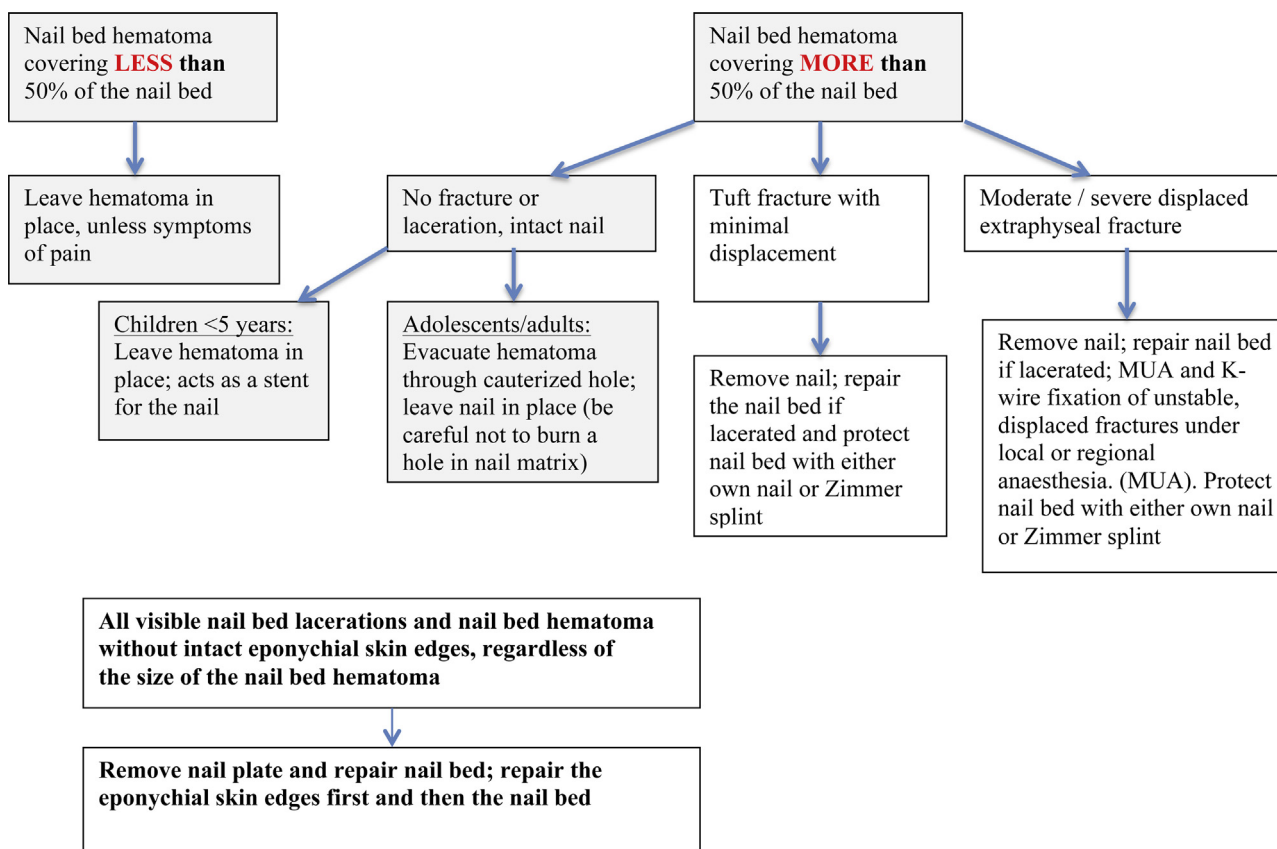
Nail bed hematoma covering **LESS than** 50% of the nail bed

Leave hematoma in place, unless symptoms of pain

Nail bed hematoma covering **MORE than** 50% of the nail bed

No fracture or laceration, intact nail

Children <5 years: Leave hematoma in place; acts as a stent for the nail

Adolescents/adults: Evacuate hematoma through cauterized hole; leave nail in place (be careful not to burn a hole in nail matrix)

Tuft fracture with minimal displacement

Remove nail; repair the nail bed if lacerated and protect nail bed with either own nail or Zimmer splint

Moderate / severe displaced extraphyseal fracture

Remove nail; repair nail bed if lacerated; MUA and K-wire fixation of unstable, displaced fractures under local or regional anaesthesia. (MUA). Protect nail bed with either own nail or Zimmer splint

**All visible nail bed lacerations and nail bed hematoma without intact eponychial skin edges, regardless of the size of the nail bed hematoma**

**Remove nail plate and repair nail bed; repair the eponychial skin edges first and then the nail bed**